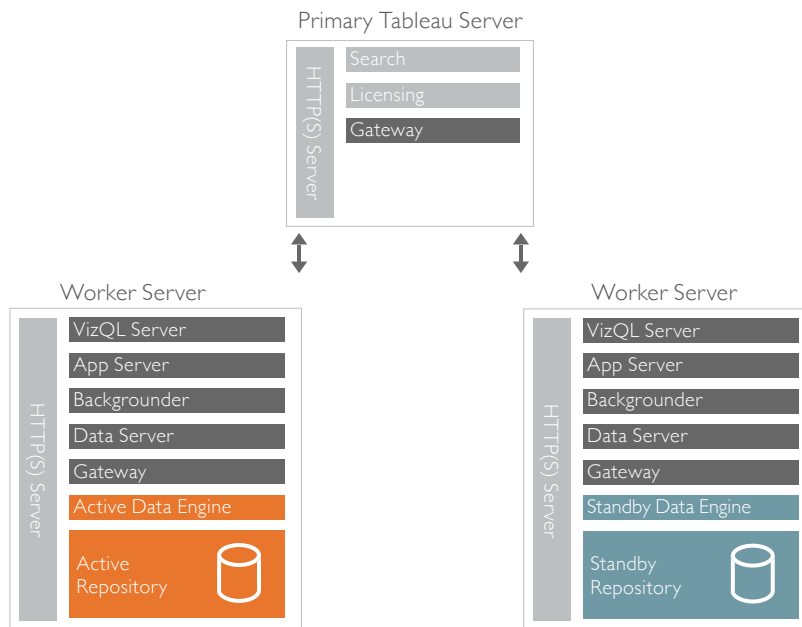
Primary Tableau Server

HTTP(S) Server

Search

Licensing

Gateway

Worker Server

HTTP(S) Server

VizQL Server

App Server

Backgrounder

Data Server

Gateway

Active Data Engine

Active Repository

Worker Server

HTTP(S) Server

VizQL Server

App Server

Backgrounder

Data Server

Gateway

Standby Data Engine

Standby Repository